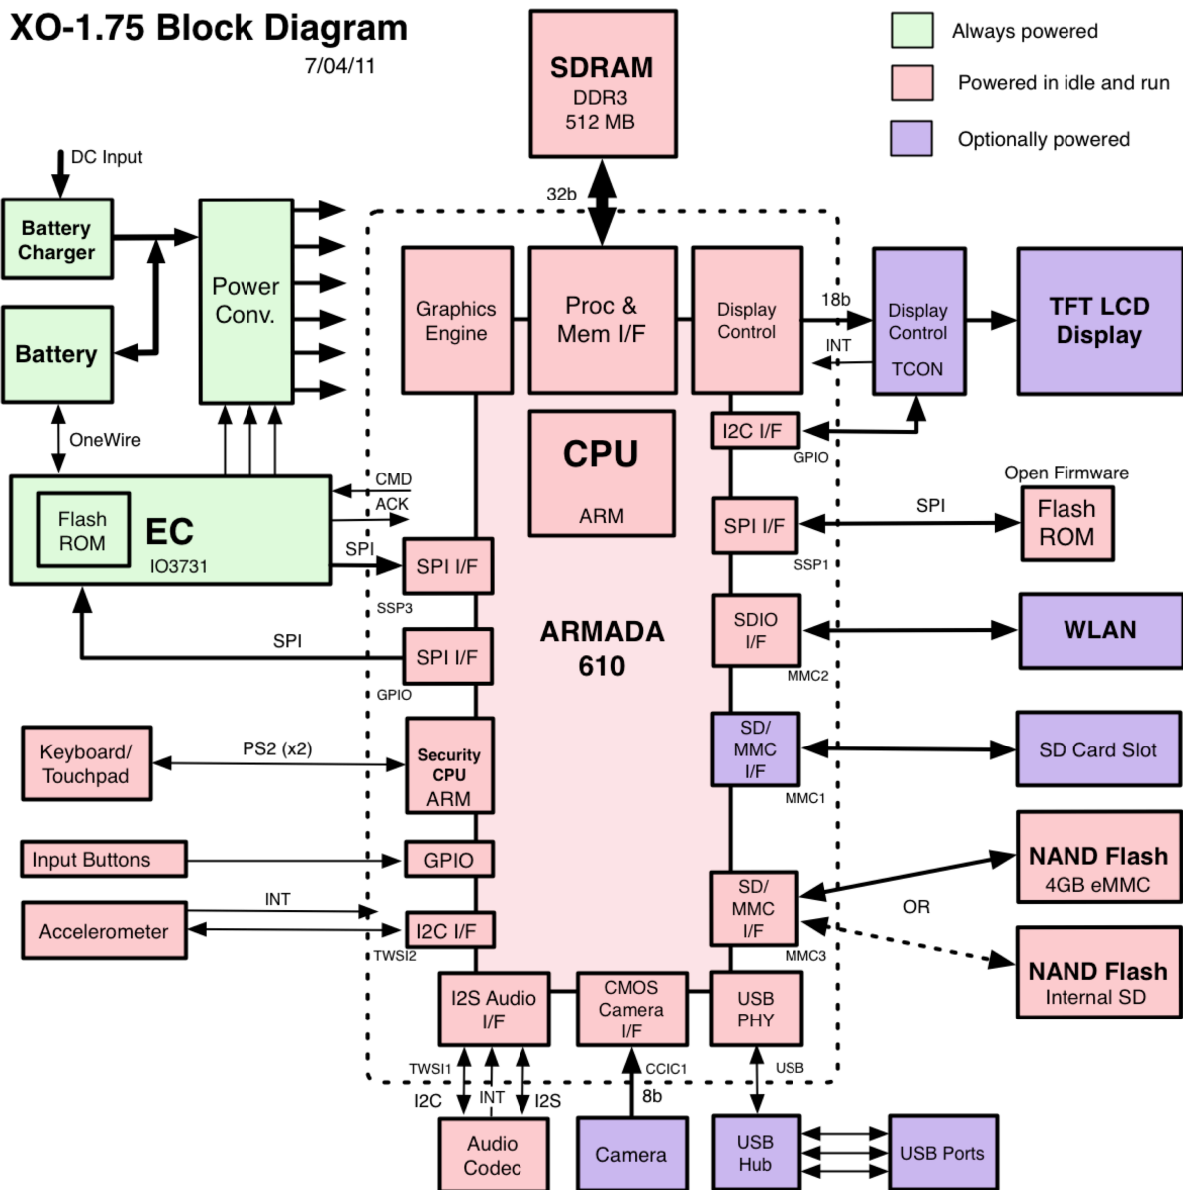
XO-1.75 Block Diagram
7/04/11

SDRAM
DDR3
512 MB

Always powered
Powered in idle and run
Optionally powered

DC Input
Battery Charger
Power Conv.
Battery
OneWire
32b
Graphics Engine
Proc & Mem I/F
Display Control
18b
INT
Display Control
TCON
TFT LCD Display
CPU
ARM
I2C I/F
GPIO
Flash ROM
EC
IO3731
CMD
ACK
SPI
SPI I/F
SSP3
SPI I/F
SSP1
Open Firmware
SPI
Flash ROM
SPI
SPI I/F
GPIO
ARMADA 610
SDIO I/F
MMC2
WLAN
Keyboard/ Touchpad
PS2 (x2)
Security CPU ARM
SD/ MMC I/F
MMC1
SD Card Slot
Input Buttons
GPIO
NAND Flash
4GB eMMC
Accelerometer
INT
I2C I/F
TWSI2
SD/ MMC I/F
MMC3
OR
NAND Flash
Internal SD
I2S Audio I/F
CMOS Camera I/F
USB PHY
TWSI1
CCIC1
USB
I2C
INT
I2S
8b
Audio Codec
Camera
USB Hub
USB Ports